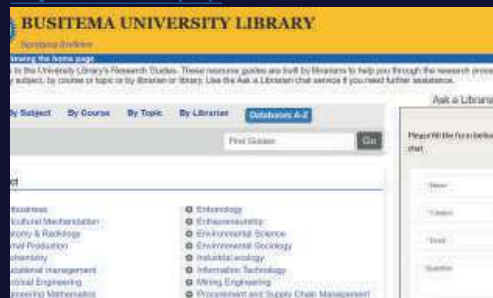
BUSITEMA UNIVERSITY LIBRARY

Spreading Excellence

Viewing the home page

to the University Library's Research Studies. These resource guides are built by librarians to help you through the research process by subject, by course or topic or by librarian or library. Use the Ask a Librarian chat service if you need further assistance.

By Subject | By Course | By Topic | By Librarian | Databases A-Z

Find Guides | Go

Ask a Librarian

Please fill the form below to chat

Name

Contact

Email

Question

ct

Business
icultural Mechanization
tomy & Radiology
mal Production
chemistry
cational management
ctrical Engineering
ineering Mathematics

Entomology
Entrepreneurship
Environmental Science
Environmental Sociology
Industrial ecology
Information Technology
Mining Engineering
Procurement and Supply Chain Management